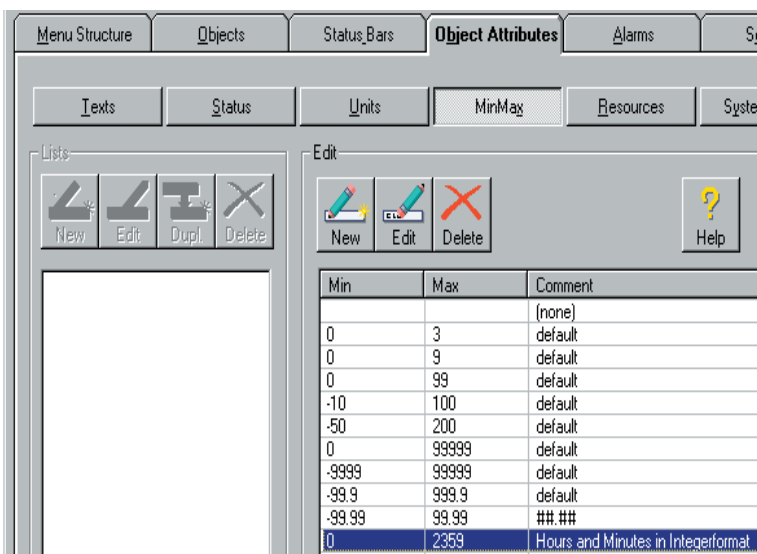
Menu Structure | Objects | Status Bars | Object Attributes | Alarms | S

Texts | Status | Units | MinMax | Resources | Syste

Lists

New | Edit | Dupl. | Delete

Edit

New | Edit | Delete | Help

| Min | Max | Comment |
|---|---|---|
| | | (none) |
| 0 | 3 | default |
| 0 | 9 | default |
| 0 | 99 | default |
| -10 | 100 | default |
| -50 | 200 | default |
| 0 | 99999 | default |
| -9999 | 99999 | default |
| -99.9 | 999.9 | default |
| -99.99 | 99.99 | ##.## |
| 0 | 2359 | Hours and Minutes in Integerformat |